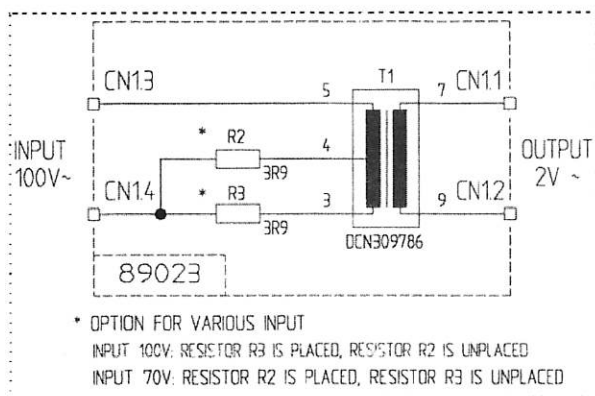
CN1.3
5
T1
7
CN1.1
INPUT
100V~
*
R2
4
3R9
OUTPUT
2V ~
CN1.4
*
R3
3
3R9
9
CN1.2
DCN309786
89023

* OPTION FOR VARIOUS INPUT
INPUT 100V: RESISTOR R3 IS PLACED, RESISTOR R2 IS UNPLACED
INPUT 70V: RESISTOR R2 IS PLACED, RESISTOR R3 IS UNPLACED